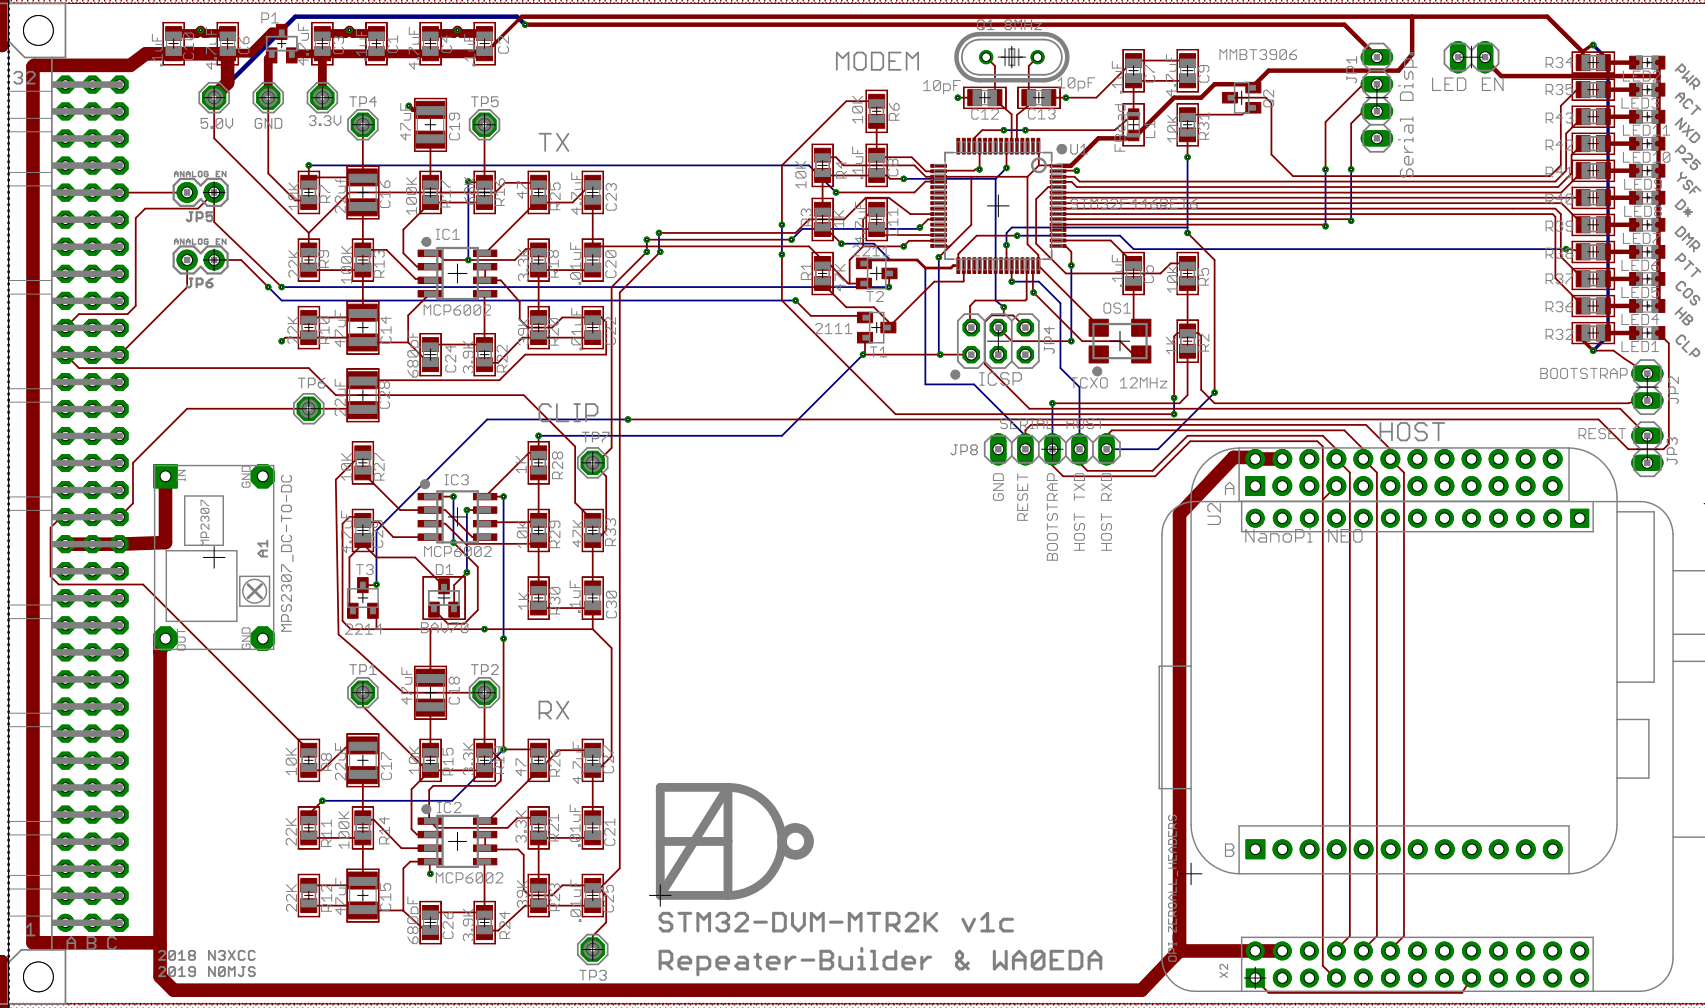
32
P1
C6 C4 C3 C2 C1 C5 C7
5.0V GND 3.3V
TP4 TP5
47uF C19
MODEM
Q1 8MHz
10pF 10pF
C12 C13
MMBT3906
Q2
JP1
Serial Disp
LED EN
R34 R35 R43 R44 R40 R39 R38 R37 R36 R32
LED1
PWR ACT NXD P25 YSF D* DMR PTT COS HB CLP
TX
U1
STM32F446RET6
ANALOG_EN
JP5
ANALOG_EN
JP6
IC1
MCP6002
R7 R9 R10 R13 R17 R16 R18 R19 R22 R25 R26
C16 C14 C23 C20 C22 C24
10K 22K 100K 47uF 680pF 3.9K
T1 T2
2111
ICSP
JP4
OS1
TCXO 12MHz
BOOTSTRAP
JP2
RESET
JP3
TP6
C28
CLIP
TP7
R27 R28 R29 R33 R30
IC3
MCP6002
T3
D1
2211
BAV70
C30
SERIAL HOST
JP8
GND RESET BOOTSTRAP HOST TXD HOST RXD
HOST
A
U2
NanoPi NEO
B
X2
MPS2307_DC-TO-DC
A1
MP2307
IN GND OUT GND
TP1 TP2
C18
RX
R8 R11 R12 R14 R15 R20 R21 R23 R24
C17 C15 C21 C25 C26 C27
IC2
MCP6002
TP3
STM32-DVM-MTR2K v1c
Repeater-Builder & WA0EDA
2018 N3XCC
2019 N0MJS
1
A B C